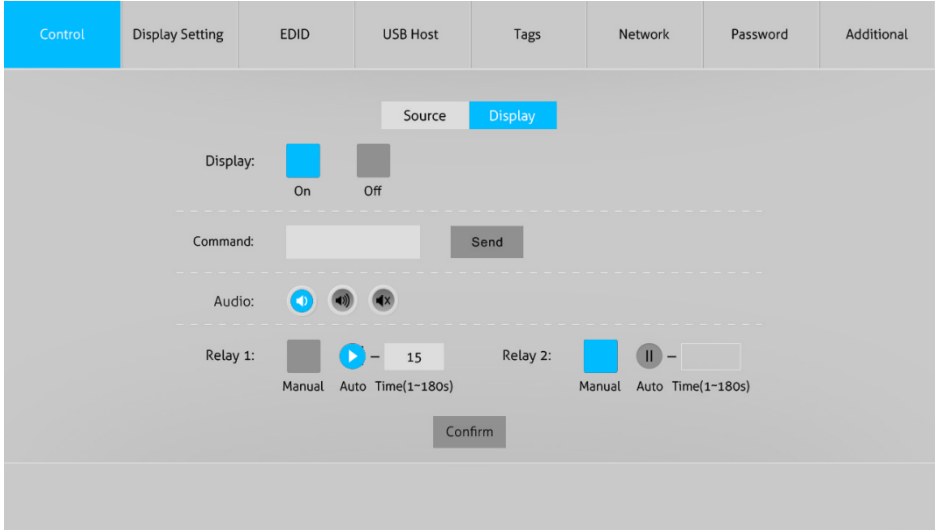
Control | Display Setting | EDID | USB Host | Tags | Network | Password | Additional

Source Display

Display:
On Off

Command: Send

Audio:

Relay 1: – 15
Manual Auto Time(1~180s)

Relay 2: –
Manual Auto Time(1~180s)

Confirm